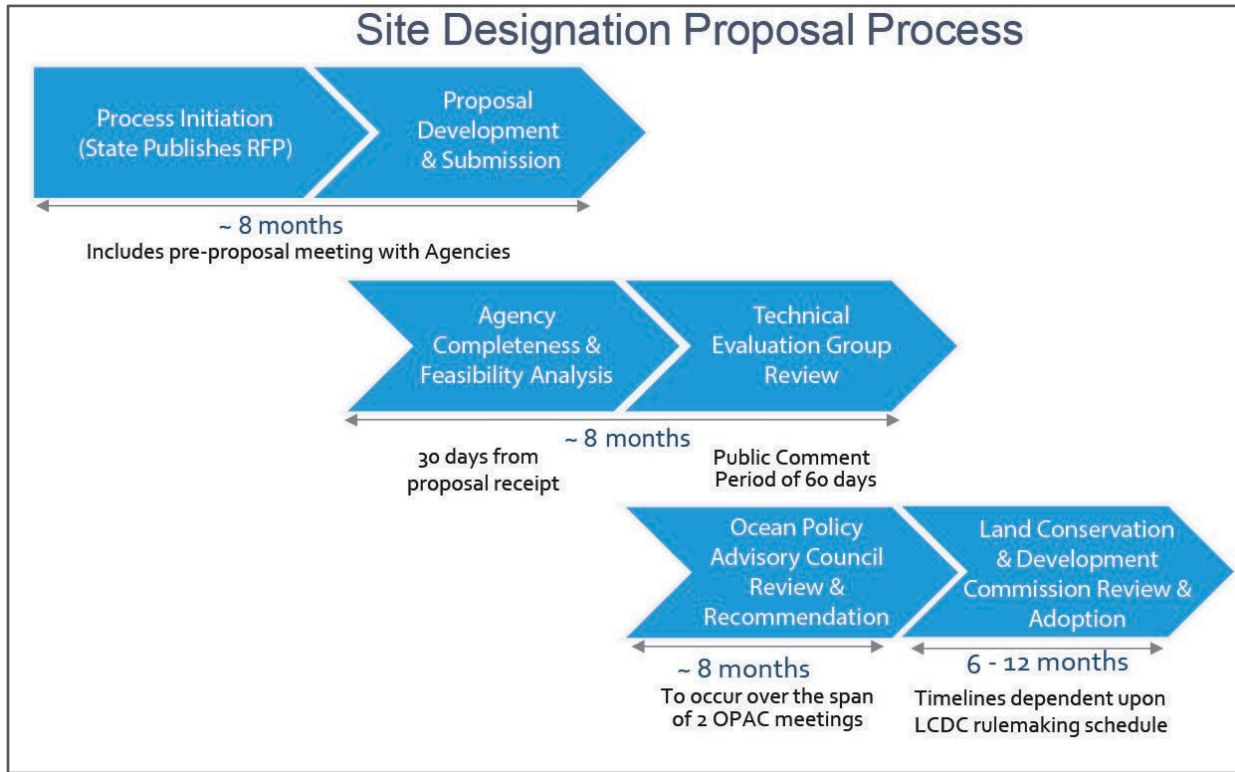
Site Designation Proposal Process

Process Initiation (State Publishes RFP)

Proposal Development & Submission

~ 8 months
Includes pre-proposal meeting with Agencies

Agency Completeness & Feasibility Analysis

Technical Evaluation Group Review

~ 8 months

30 days from proposal receipt

Public Comment Period of 60 days

Ocean Policy Advisory Council Review & Recommendation

Land Conservation & Development Commission Review & Adoption

~ 8 months
To occur over the span of 2 OPAC meetings

6 - 12 months
Timelines dependent upon LCDC rulemaking schedule